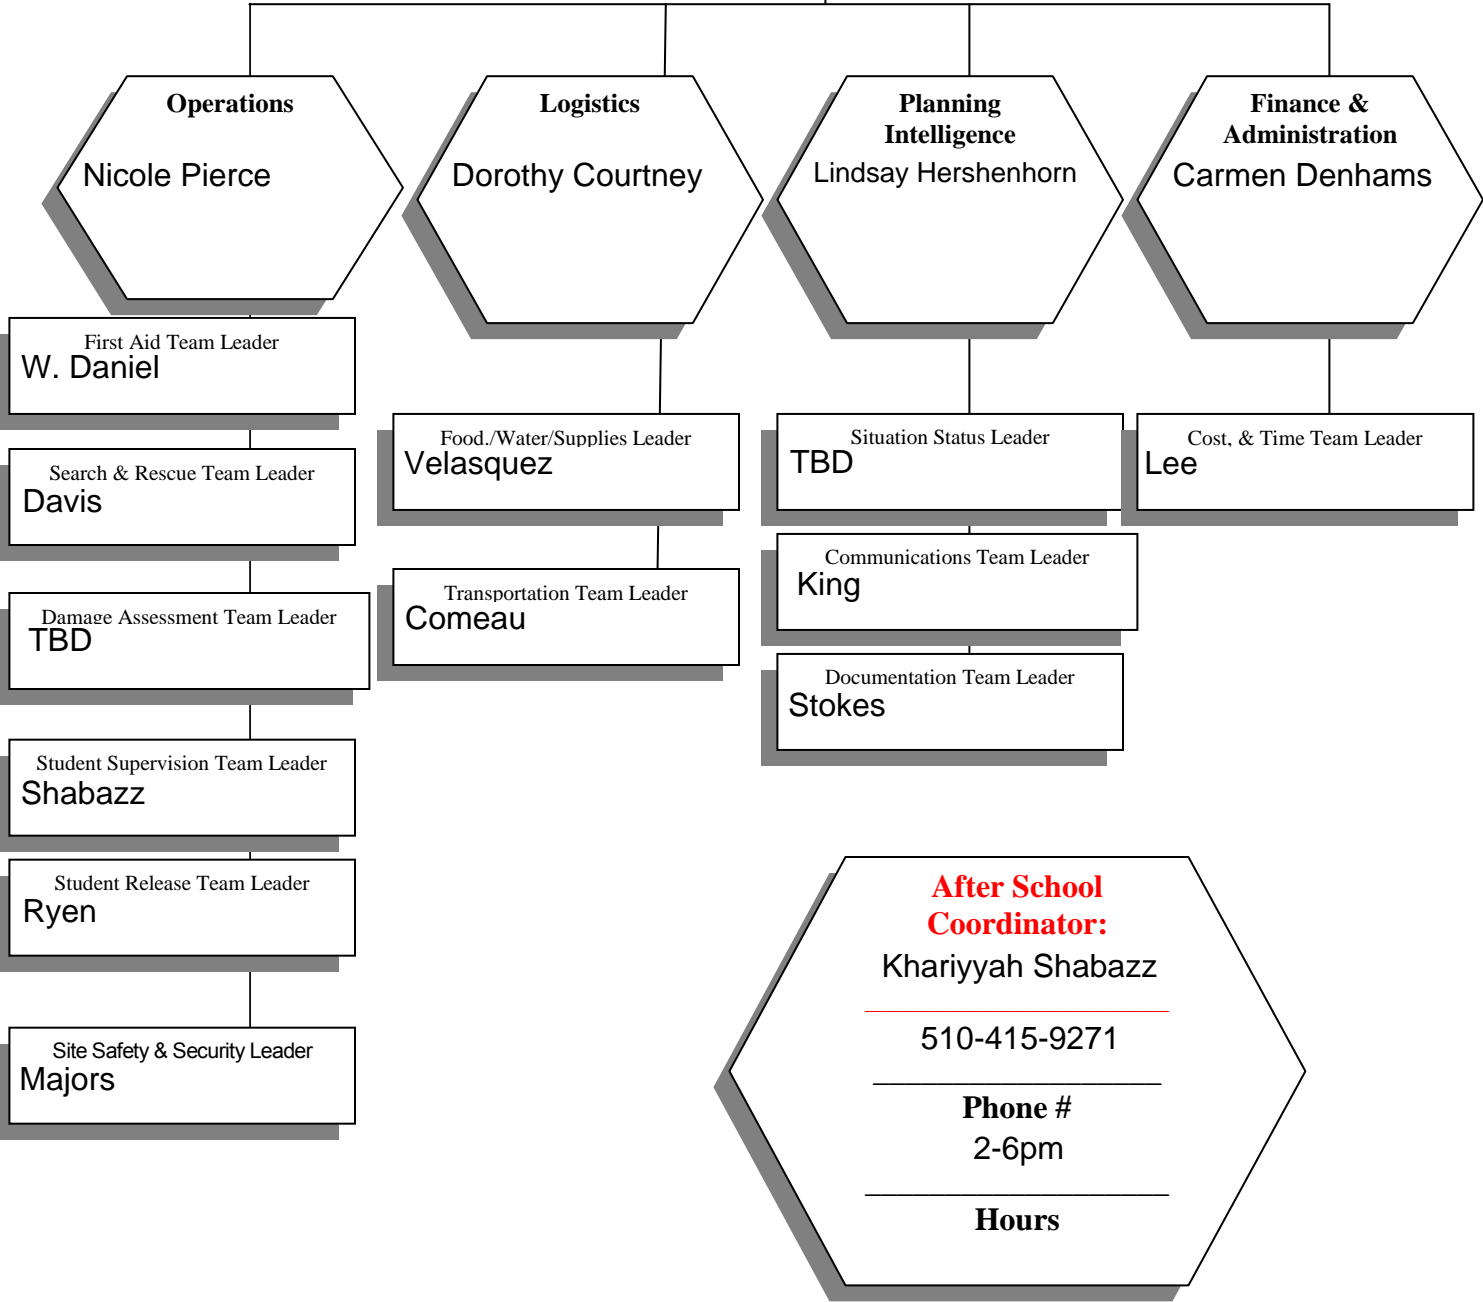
Operations
Nicole Pierce

Logistics
Dorothy Courtney

Planning Intelligence
Lindsay Hershenhorn

Finance & Administration
Carmen Denhams

First Aid Team Leader
W. Daniel

Search & Rescue Team Leader
Davis

Damage Assessment Team Leader
TBD

Student Supervision Team Leader
Shabazz

Student Release Team Leader
Ryen

Site Safety & Security Leader
Majors

Food./Water/Supplies Leader
Velasquez

Transportation Team Leader
Comeau

Situation Status Leader
TBD

Communications Team Leader
King

Documentation Team Leader
Stokes

Cost, & Time Team Leader
Lee

After School Coordinator:
Khariyyah Shabazz
510-415-9271
Phone #
2-6pm
Hours